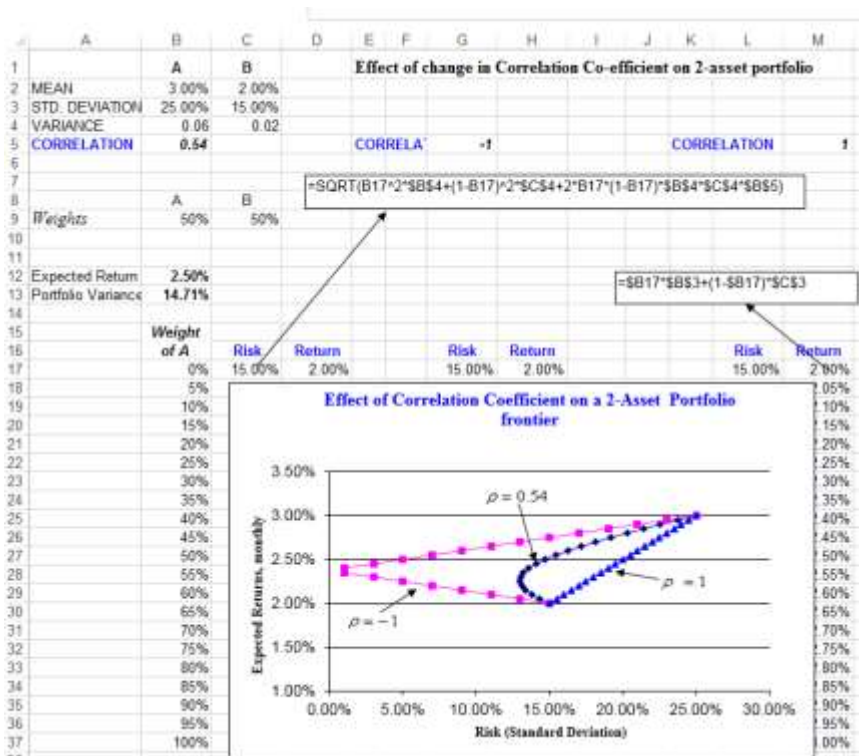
| | A | B | C | D | E | F | G | H | I | J | K | L | M |
|---|---|---|---|---|---|---|---|---|---|---|---|---|---|
| 1 | | A | B | Effect of change in Correlation Co-efficient on 2-asset portfolio | | | | | | | | | |
| 2 | MEAN | 3.00% | 2.00% | | | | | | | | | | |
| 3 | STD. DEVIATION | 25.00% | 15.00% | | | | | | | | | | |
| 4 | VARIANCE | 0.06 | 0.02 | | | | | | | | | | |
| 5 | CORRELATION | 0.54 | | | CORRELA' | | -1 | | | | | CORRELATION | 1 |
| 6 | | | | | | | | | | | | | |
| 7 | | | | | | | | | | | | | |
| 8 | | A | B | | | | | | | | | | |
| 9 | Weights | 50% | 50% | | | | | | | | | | |
| 10 | | | | | | | | | | | | | |
| 11 | | | | | | | | | | | | | |
| 12 | Expected Return | 2.50% | | | | | | | | | | | |
| 13 | Portfolio Variance | 14.71% | | | | | | | | | | | |
| 14 | | | | | | | | | | | | | |
| 15 | | Weight | | | | | | | | | | | |
| 16 | | of A | Risk | Return | | | Risk | Return | | | | Risk | Return |
| 17 | | 0% | 15.00% | 2.00% | | | 15.00% | 2.00% | | | | 15.00% | 2.00% |
| 18 | | 5% | | | | | | | | | | | 2.05% |
| 19 | | 10% | | | | | | | | | | | 2.10% |
| 20 | | 15% | | | | | | | | | | | 2.15% |
| 21 | | 20% | | | | | | | | | | | 2.20% |
| 22 | | 25% | | | | | | | | | | | 2.25% |
| 23 | | 30% | | | | | | | | | | | 2.30% |
| 24 | | 35% | | | | | | | | | | | 2.35% |
| 25 | | 40% | | | | | | | | | | | 2.40% |
| 26 | | 45% | | | | | | | | | | | 2.45% |
| 27 | | 50% | | | | | | | | | | | 2.50% |
| 28 | | 55% | | | | | | | | | | | 2.55% |
| 29 | | 60% | | | | | | | | | | | 2.60% |
| 30 | | 65% | | | | | | | | | | | 2.65% |
| 31 | | 70% | | | | | | | | | | | 2.70% |
| 32 | | 75% | | | | | | | | | | | 2.75% |
| 33 | | 80% | | | | | | | | | | | 2.80% |
| 34 | | 85% | | | | | | | | | | | 2.85% |
| 35 | | 90% | | | | | | | | | | | 2.90% |
| 36 | | 95% | | | | | | | | | | | 2.95% |
| 37 | | 100% | | | | | | | | | | | 3.00% |

=SQRT(B17^2*$B$4+(1-B17)^2*$C$4+2*B17*(1-B17)*$B$4*$C$4*$B$5)

=$B17*$B$3+(1-$B17)*$C$3

Effect of Correlation Coefficient on a 2-Asset Portfolio frontier

Expected Returns, monthly

3.50%
3.00%
2.50%
2.00%
1.50%
1.00%

$\rho = 0.54$

$\rho = 1$

$\rho = -1$

0.00% 5.00% 10.00% 15.00% 20.00% 25.00% 30.00%

Risk (Standard Deviation)